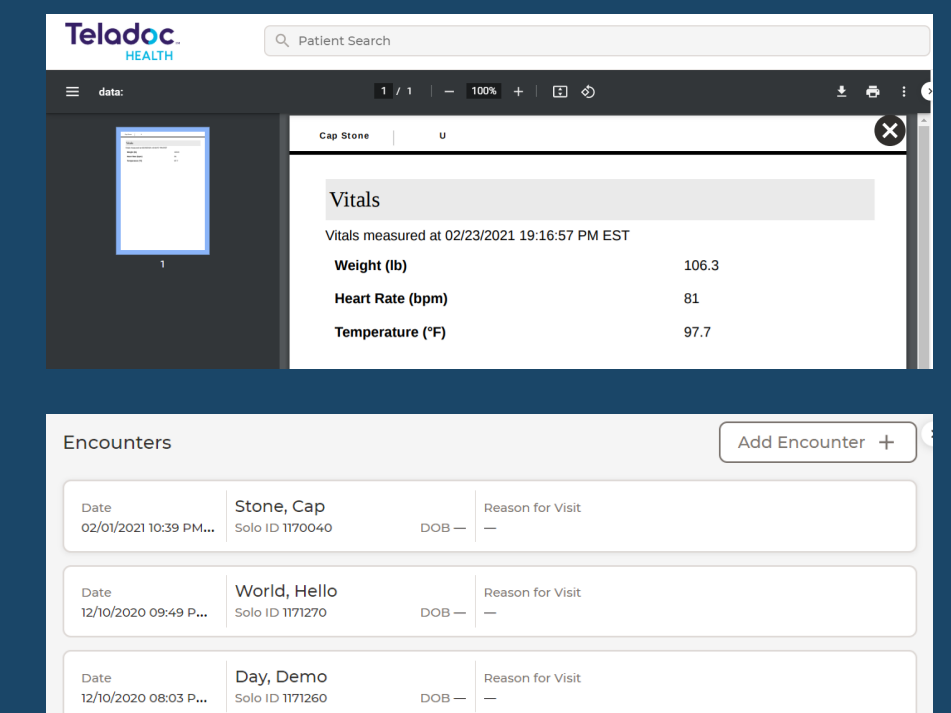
Teladoc HEALTH

Patient Search

data:

1 / 1 — 100% +

1

Cap Stone U

Vitals

Vitals measured at 02/23/2021 19:16:57 PM EST

| | |
|---|---|
| Weight (lb) | 106.3 |
| Heart Rate (bpm) | 81 |
| Temperature (°F) | 97.7 |

Encounters

Add Encounter +

Date
02/01/2021 10:39 PM...
Stone, Cap
Solo ID 1170040
DOB —
Reason for Visit
—

Date
12/10/2020 09:49 P...
World, Hello
Solo ID 1171270
DOB —
Reason for Visit
—

Date
12/10/2020 08:03 P...
Day, Demo
Solo ID 1171260
DOB —
Reason for Visit
—